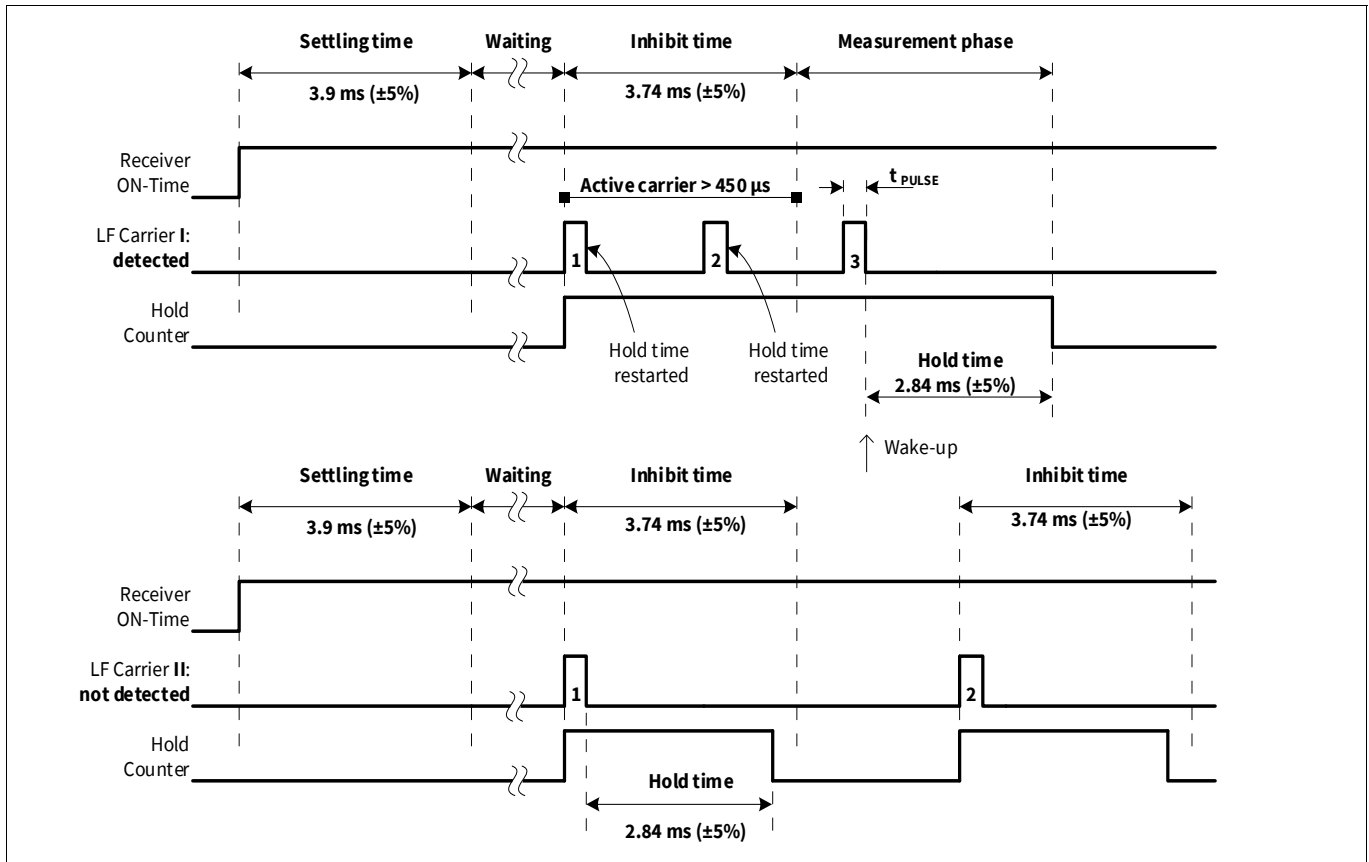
Settling time
Waiting
Inhibit time
Measurement phase
3.9 ms (±5%)
3.74 ms (±5%)
Receiver ON-Time
Active carrier > 450 µs
$t_{PULSE}$
LF Carrier I: detected
1
2
3
Hold Counter
Hold time restarted
Hold time restarted
Hold time
2.84 ms (±5%)
Wake-up

Settling time
Waiting
Inhibit time
Inhibit time
3.9 ms (±5%)
3.74 ms (±5%)
3.74 ms (±5%)
Receiver ON-Time
LF Carrier II: not detected
1
2
Hold Counter
Hold time
2.84 ms (±5%)